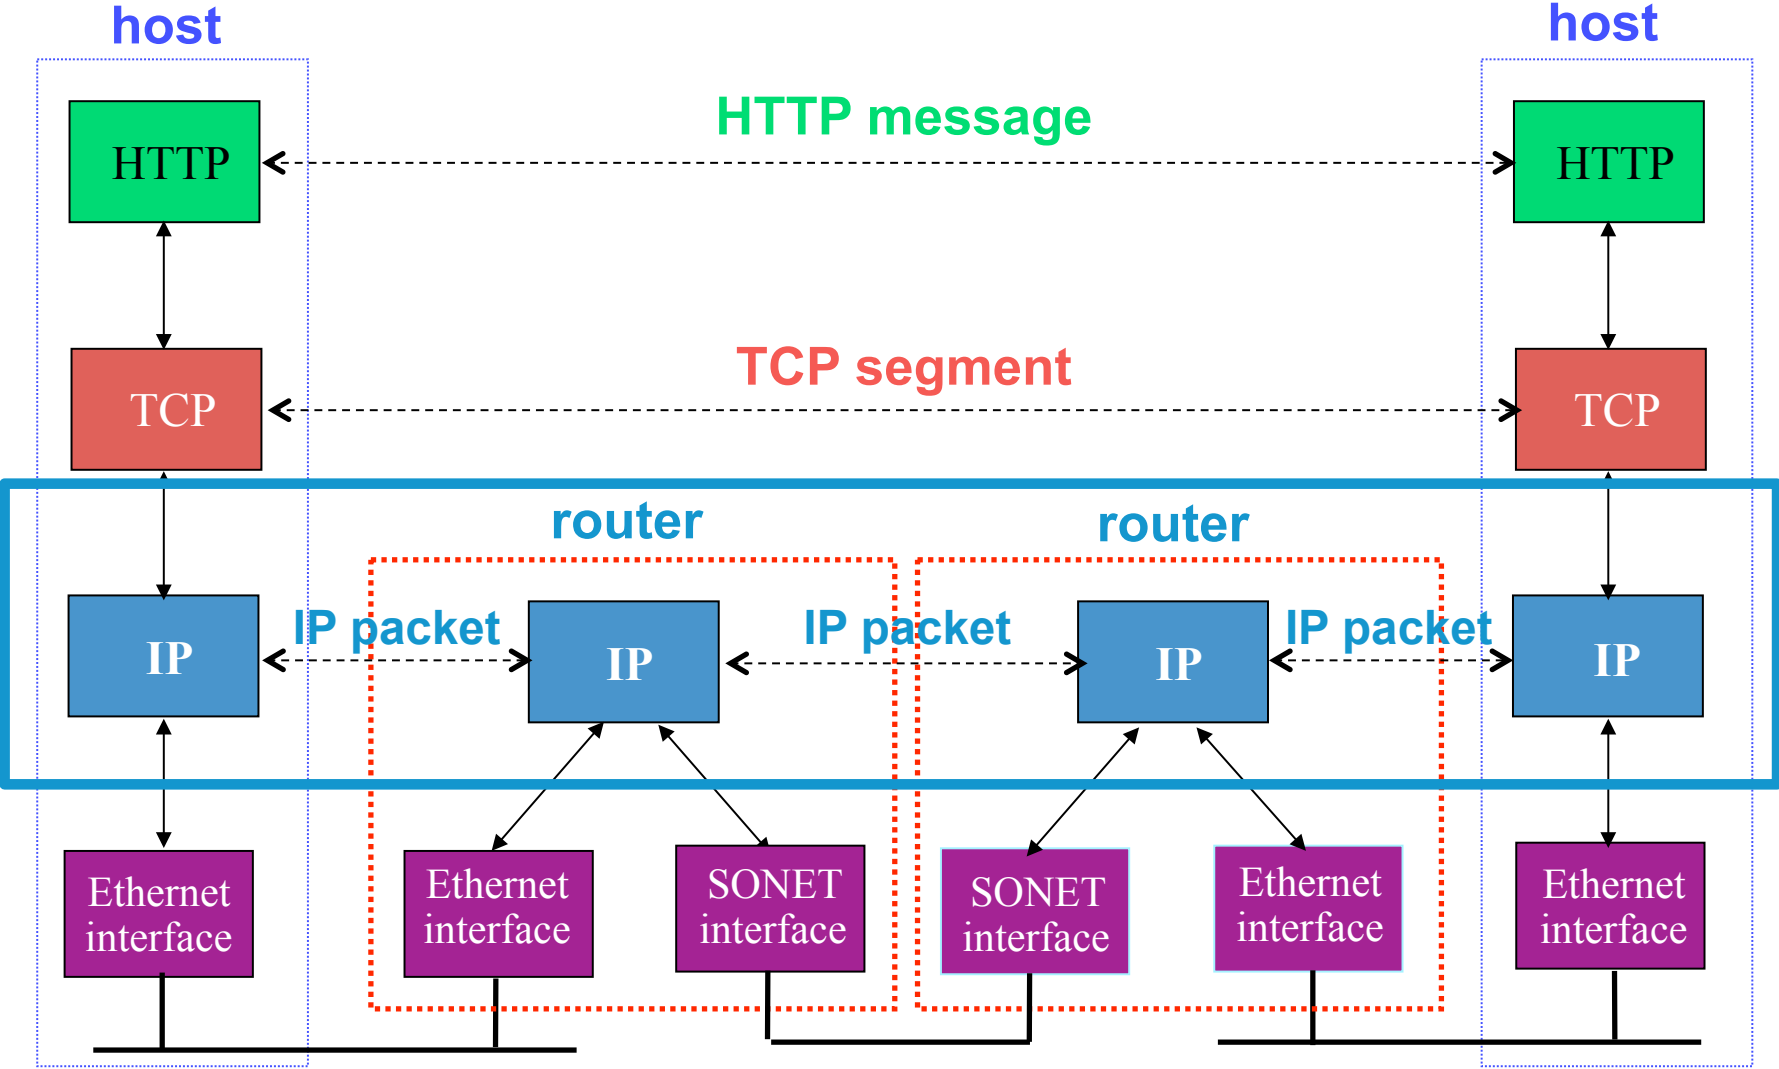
host

host

HTTP message

HTTP

HTTP

TCP segment

TCP

TCP

router

router

IP packet

IP packet

IP packet

IP

IP

IP

IP

Ethernet interface

Ethernet interface

SONET interface

SONET interface

Ethernet interface

Ethernet interface